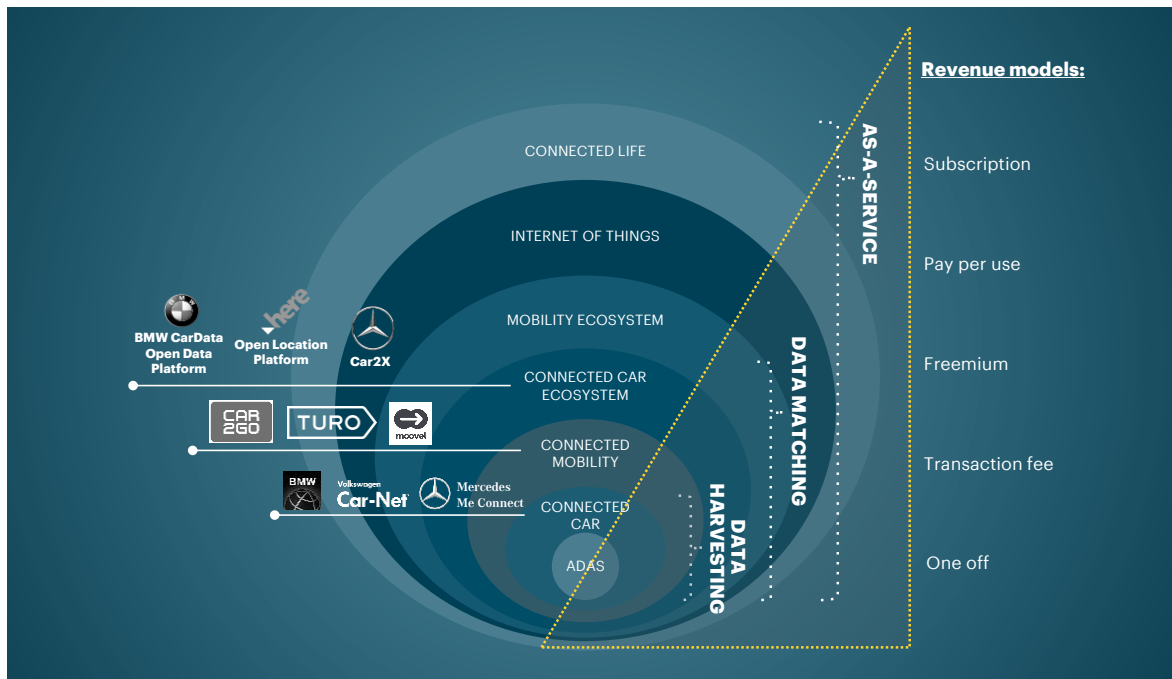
Revenue models:

Subscription

Pay per use

Freemium

Transaction fee

One off

CONNECTED LIFE

INTERNET OF THINGS

MOBILITY ECOSYSTEM

CONNECTED CAR ECOSYSTEM

CONNECTED MOBILITY

CONNECTED CAR

ADAS

BMW CarData Open Data Platform

here

Open Location Platform

Car2X

CAR 2GO

TURO

moovel

BMW

Volkswagen Car-Net

Mercedes Me Connect

AS-A-SERVICE

DATA MATCHING

DATA HARVESTING